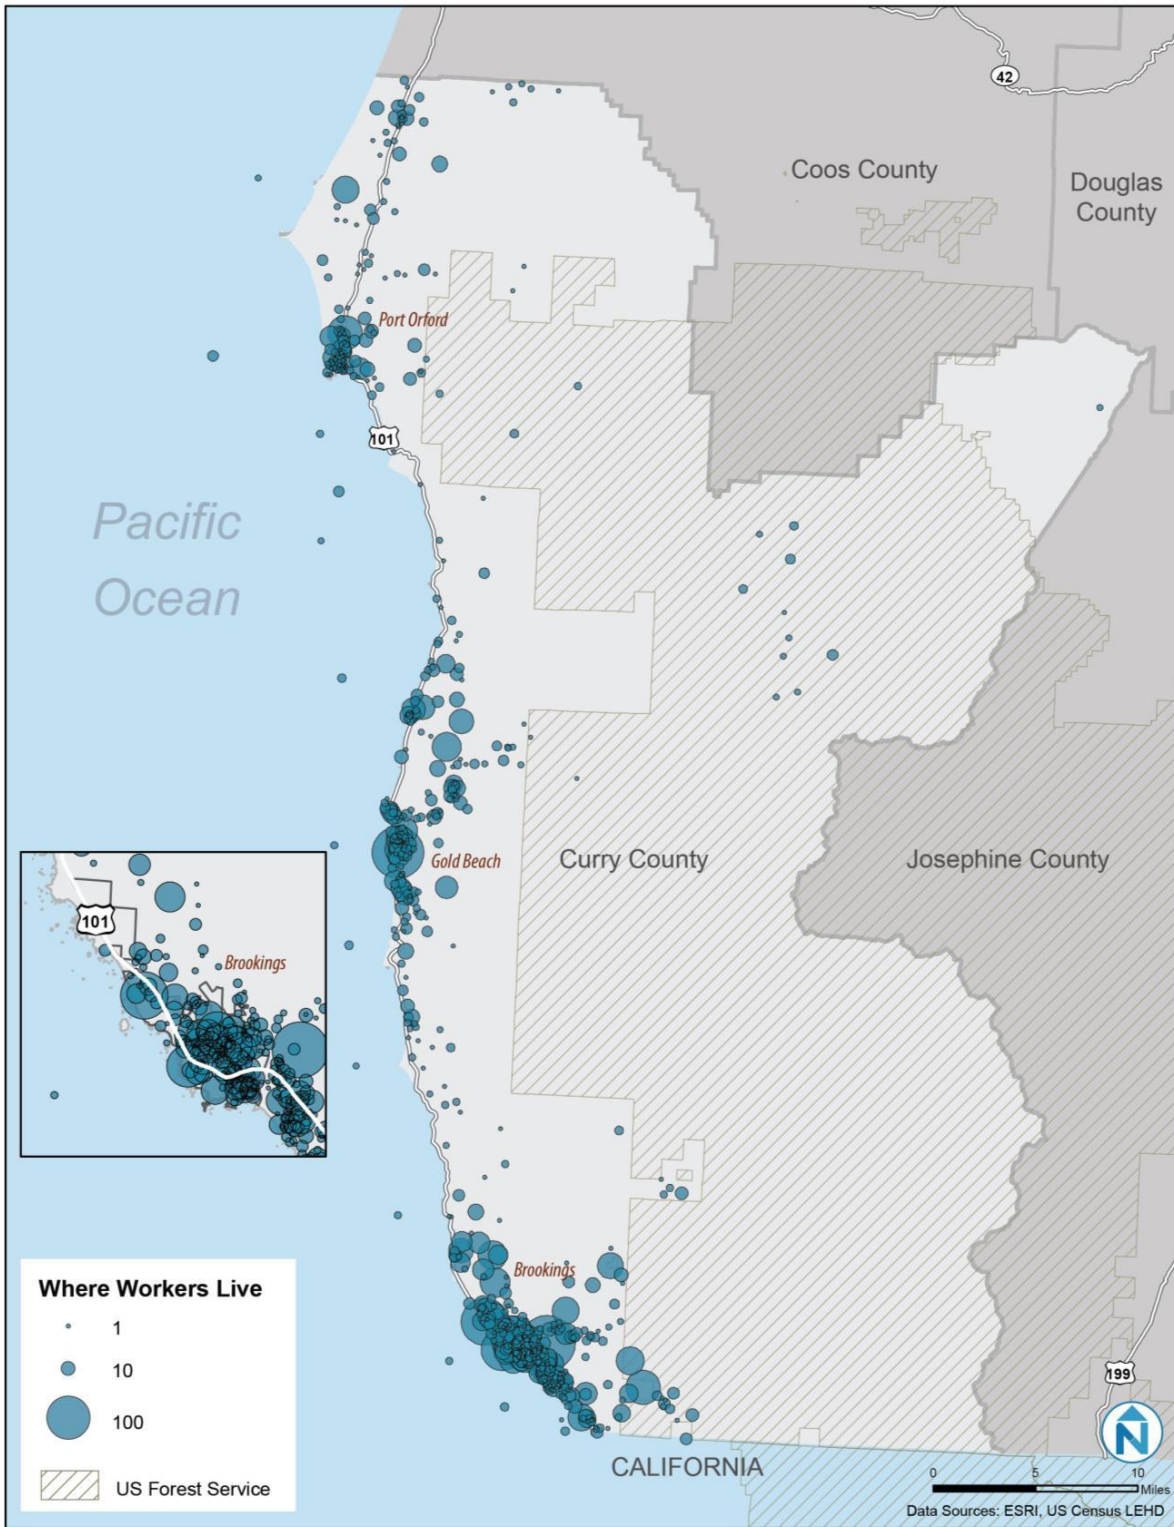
42

Coos County

Douglas County

Port Orford

101

Pacific Ocean

Gold Beach

Curry County

Josephine County

101

Brookings

Brookings

Where Workers Live

1

10

100

US Forest Service

199

CALIFORNIA

N

0 5 10 Miles

Data Sources: ESRI, US Census LEHD